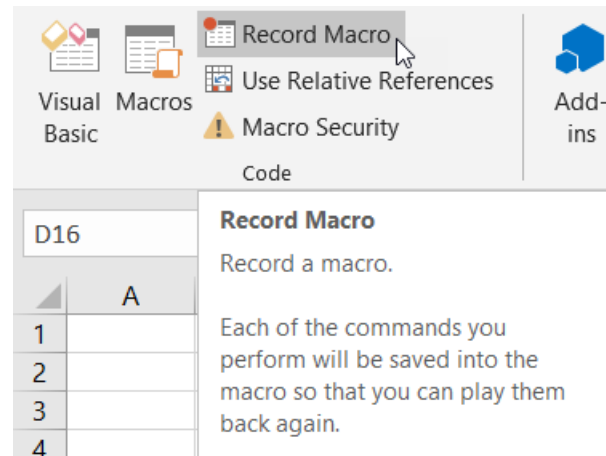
Visual Basic
Macros
Record Macro
Use Relative References
Macro Security
Code
Add-ins

D16

A
1
2
3
4

Record Macro

Record a macro.

Each of the commands you perform will be saved into the macro so that you can play them back again.